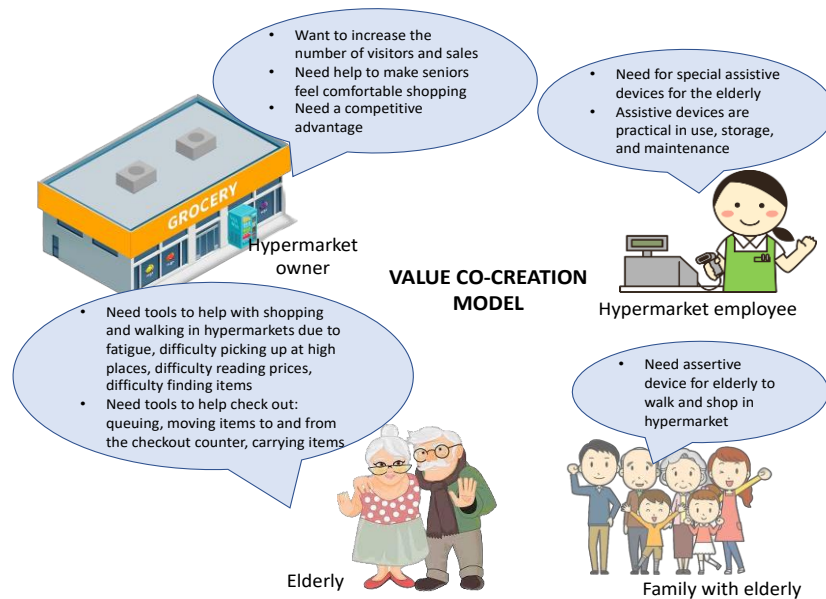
- Want to increase the number of visitors and sales
- Need help to make seniors feel comfortable shopping
- Need a competitive advantage

- Need for special assistive devices for the elderly
- Assistive devices are practical in use, storage, and maintenance

GROCERY

Hypermarket owner

VALUE CO-CREATION MODEL

Hypermarket employee

- Need tools to help with shopping and walking in hypermarkets due to fatigue, difficulty picking up at high places, difficulty reading prices, difficulty finding items
- Need tools to help check out: queuing, moving items to and from the checkout counter, carrying items

- Need assertive device for elderly to walk and shop in hypermarket

Elderly

Family with elderly